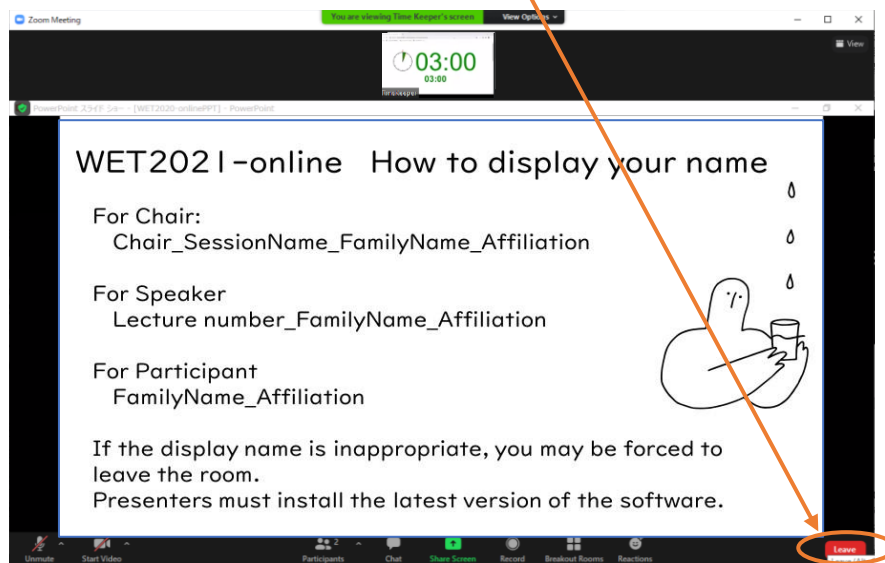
Zoom Meeting

You are viewing Time Keeper's screen

View Options

View

03:00
03:00

PowerPoint スライド ショー - [WET2020-onlinePPT] - PowerPoint

WET2021-online How to display your name

For Chair:
Chair_SessionName_FamilyName_Affiliation

For Speaker
Lecture number_FamilyName_Affiliation

For Participant
FamilyName_Affiliation

If the display name is inappropriate, you may be forced to leave the room.
Presenters must install the latest version of the software.

Unmute

Start Video

Participants 2

Chat

Share Screen

Record

Breakout Rooms

Reactions

Leave